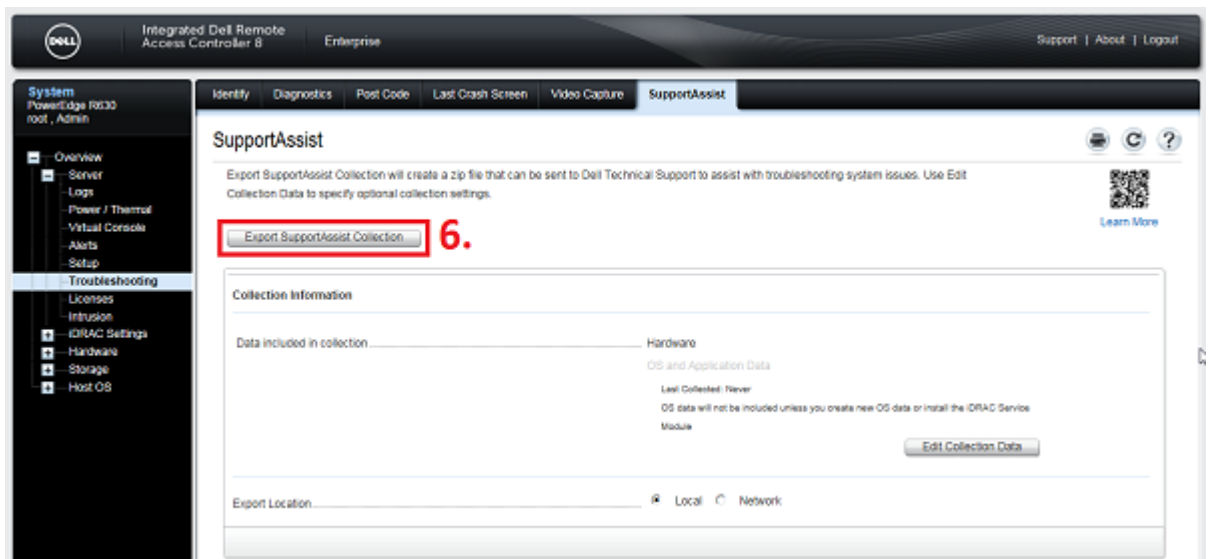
DELL

Integrated Dell Remote Access Controller 8

Enterprise

Support | About | Logout

System
PowerEdge R630
root , Admin

Overview
Server
Logs
Power / Thermal
Virtual Console
Alerts
Setup
Troubleshooting
Licenses
Intrusion
iDRAC Settings
Hardware
Storage
Host OS

Identify | Diagnostics | Post Code | Last Crash Screen | Video Capture | SupportAssist

SupportAssist

Export SupportAssist Collection will create a zip file that can be sent to Dell Technical Support to assist with troubleshooting system issues. Use Edit Collection Data to specify optional collection settings.

Learn More

Export SupportAssist Collection

6.

Collection Information

Data included in collection

Hardware

OS and Application Data

Last Collected: Never

OS data will not be included unless you create new OS data or install the iDRAC Service Module

Edit Collection Data

Export Location

Local Network